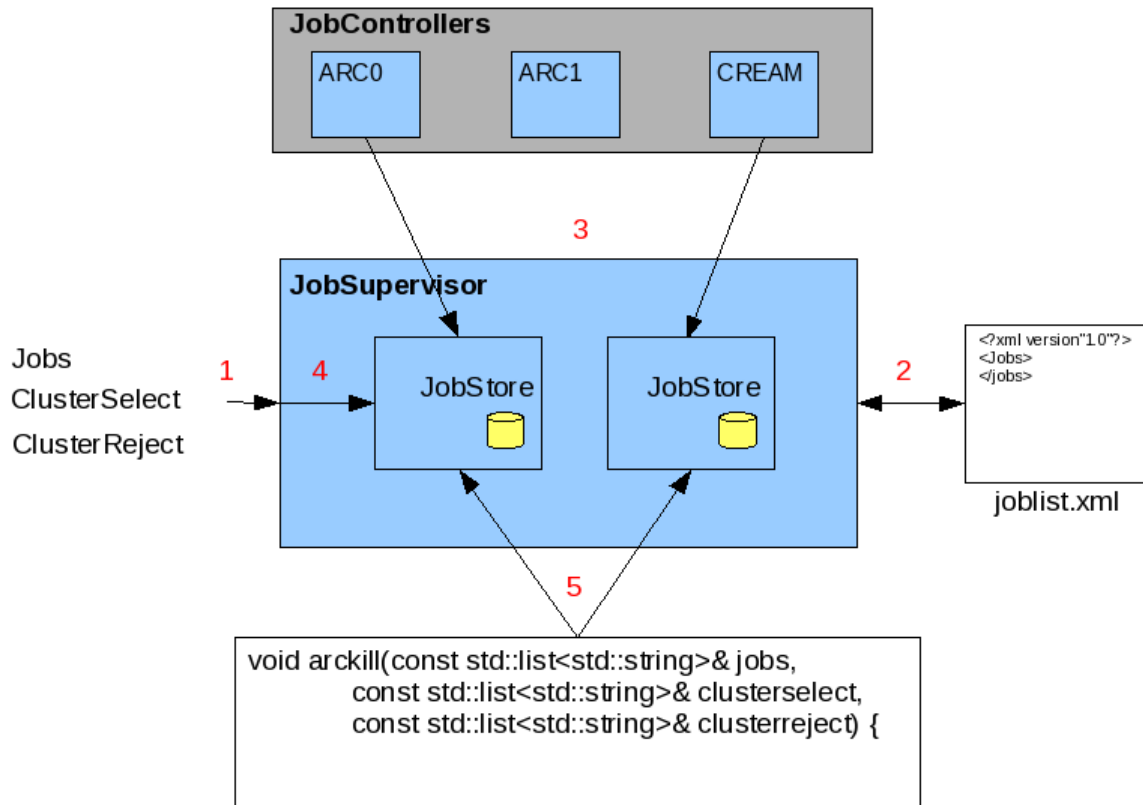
JobControllers

ARC0

ARC1

CREAM

3

JobSupervisor

Jobs
ClusterSelect
ClusterReject

1

4

JobStore

JobStore

2

<?xml version"1.0"?>
<Jobs>
</jobs>

joblist.xml

5

void arckill(const std::list<std::string>& jobs,
const std::list<std::string>& clusterselect,
const std::list<std::string>& clusterreject) {